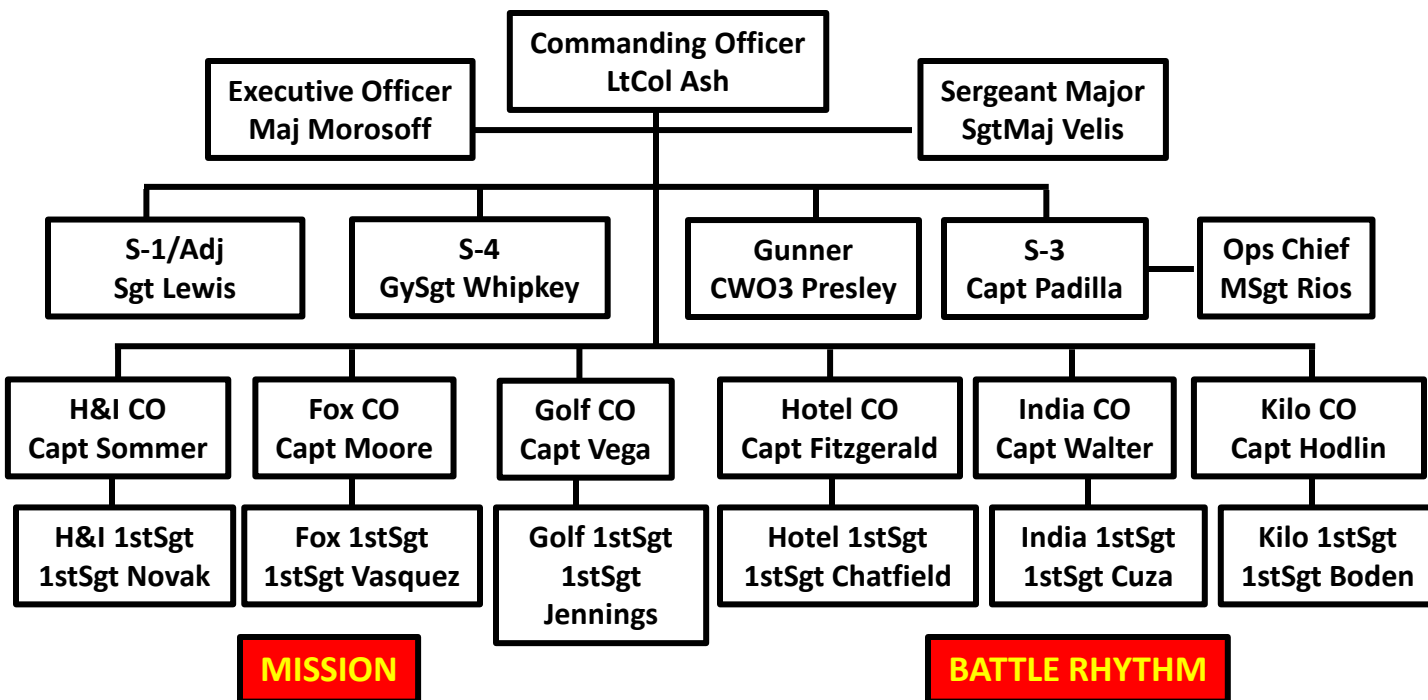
Commanding Officer
LtCol Ash

Executive Officer
Maj Morosoff

Sergeant Major
SgtMaj Velis

S-1/Adj
Sgt Lewis

S-4
GySgt Whipkey

Gunner
CWO3 Presley

S-3
Capt Padilla

Ops Chief
MSgt Rios

H&I CO
Capt Sommer

Fox CO
Capt Moore

Golf CO
Capt Vega

Hotel CO
Capt Fitzgerald

India CO
Capt Walter

Kilo CO
Capt Hodlin

H&I 1stSgt
1stSgt Novak

Fox 1stSgt
1stSgt Vasquez

Golf 1stSgt
1stSgt
Jennings

Hotel 1stSgt
1stSgt Chatfield

India 1stSgt
1stSgt Cuza

Kilo 1stSgt
1stSgt Boden

MISSION

BATTLE RHYTHM